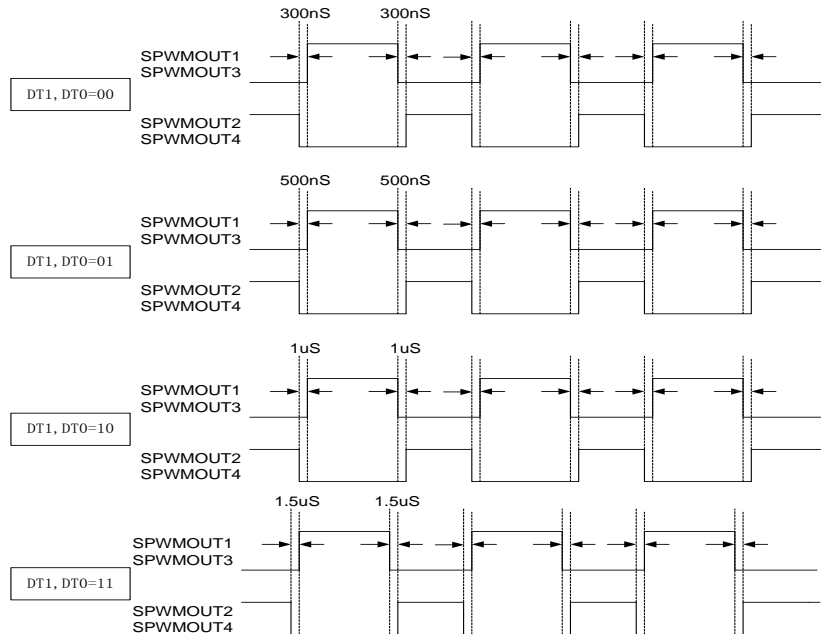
300nS 300nS

SPWMOUT1
SPWMOUT3

DT1, DT0=00

SPWMOUT2
SPWMOUT4

500nS 500nS

SPWMOUT1
SPWMOUT3

DT1, DT0=01

SPWMOUT2
SPWMOUT4

1uS 1uS

SPWMOUT1
SPWMOUT3

DT1, DT0=10

SPWMOUT2
SPWMOUT4

1.5uS 1.5uS

SPWMOUT1
SPWMOUT3

DT1, DT0=11

SPWMOUT2
SPWMOUT4